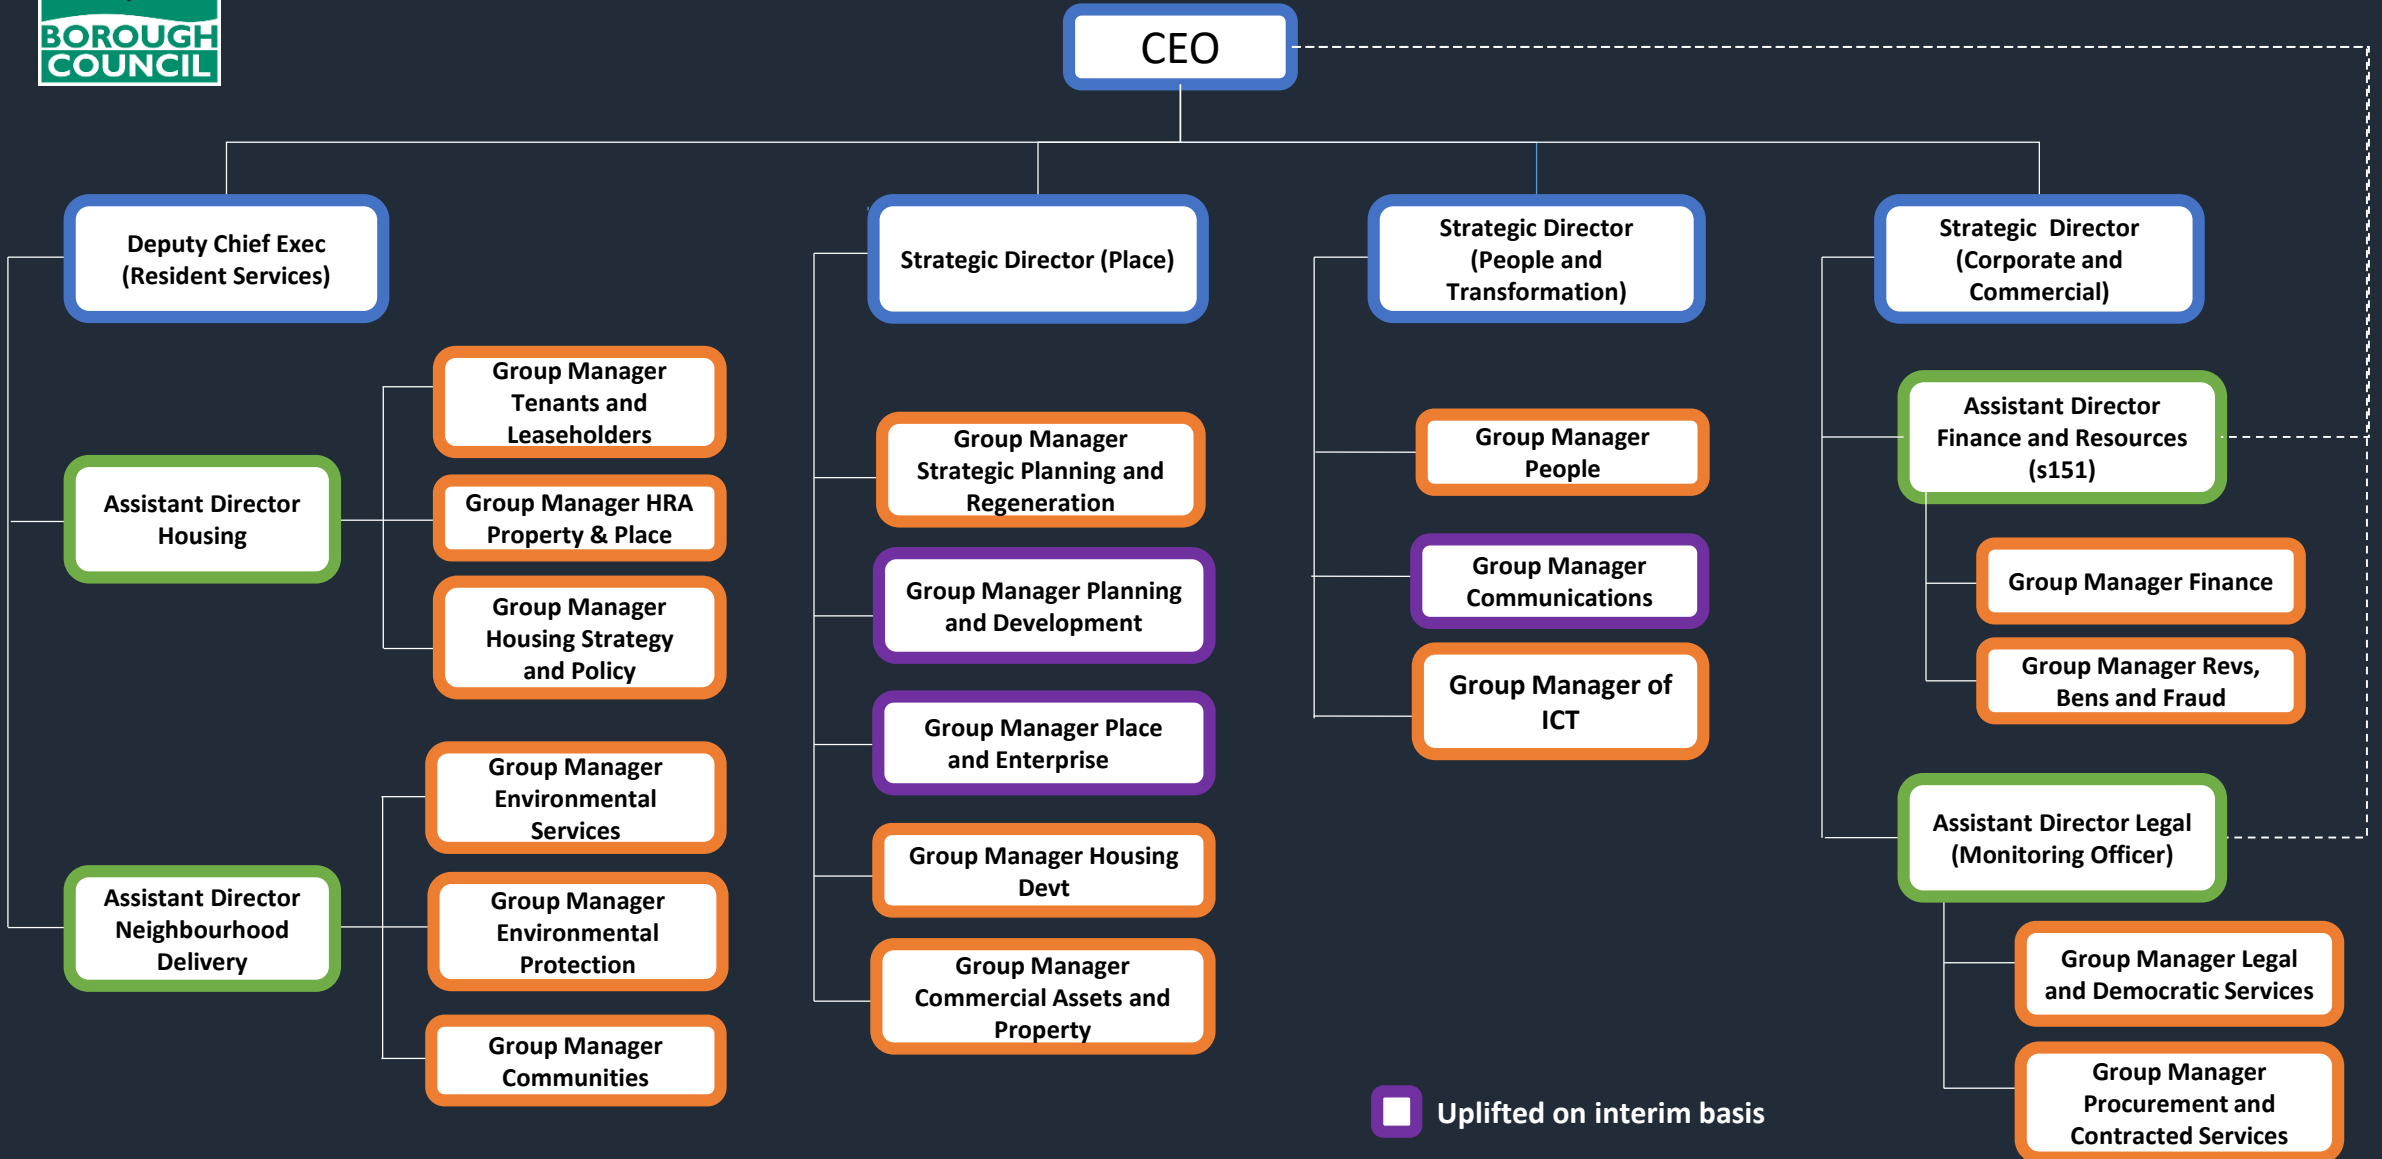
BOROUGH COUNCIL

CEO

Deputy Chief Exec (Resident Services)

Assistant Director Housing

Group Manager Tenants and Leaseholders

Group Manager HRA Property & Place

Group Manager Housing Strategy and Policy

Assistant Director Neighbourhood Delivery

Group Manager Environmental Services

Group Manager Environmental Protection

Group Manager Communities

Strategic Director (Place)

Group Manager Strategic Planning and Regeneration

Group Manager Planning and Development

Group Manager Place and Enterprise

Group Manager Housing Devt

Group Manager Commercial Assets and Property

Strategic Director (People and Transformation)

Group Manager People

Group Manager Communications

Group Manager of ICT

Strategic Director (Corporate and Commercial)

Assistant Director Finance and Resources (s151)

Group Manager Finance

Group Manager Revs, Bens and Fraud

Assistant Director Legal (Monitoring Officer)

Group Manager Legal and Democratic Services

Group Manager Procurement and Contracted Services

Uplifted on interim basis